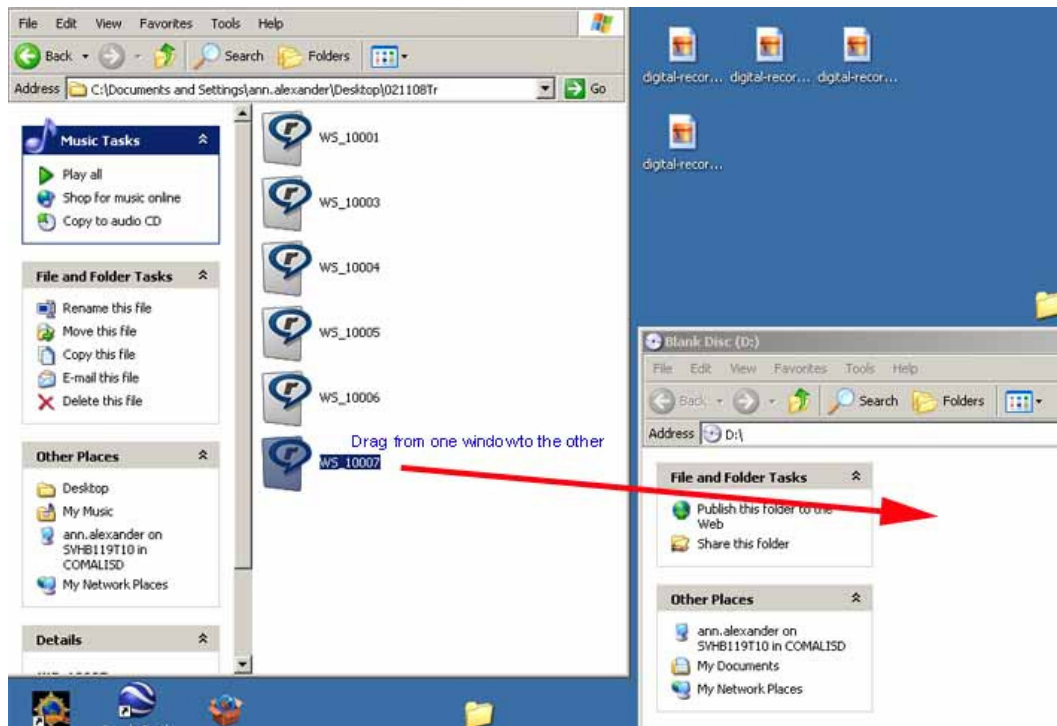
File Edit View Favorites Tools Help

Back Search Folders

Address C:\Documents and Settings\ann.alexander\Desktop\021108Tr Go

Music Tasks

Play all
Shop for music online
Copy to audio CD

File and Folder Tasks

Rename this file
Move this file
Copy this file
E-mail this file
Delete this file

Other Places

Desktop
My Music
ann.alexander on SVHB119T10 in COMALISD
My Network Places

Details

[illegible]

WS_10001
WS_10003
WS_10004
WS_10005
WS_10006
WS_10007

Drag from one windowto the other

digital-recor... digital-recor... digital-recor...
digital-recor...

Blank Disc (D:)

File Edit View Favorites Tools Help

Back Search Folders

Address D:\

File and Folder Tasks

Publish this folder to the Web
Share this folder

Other Places

ann.alexander on SVHB119T10 in COMALISD
My Documents
My Network Places